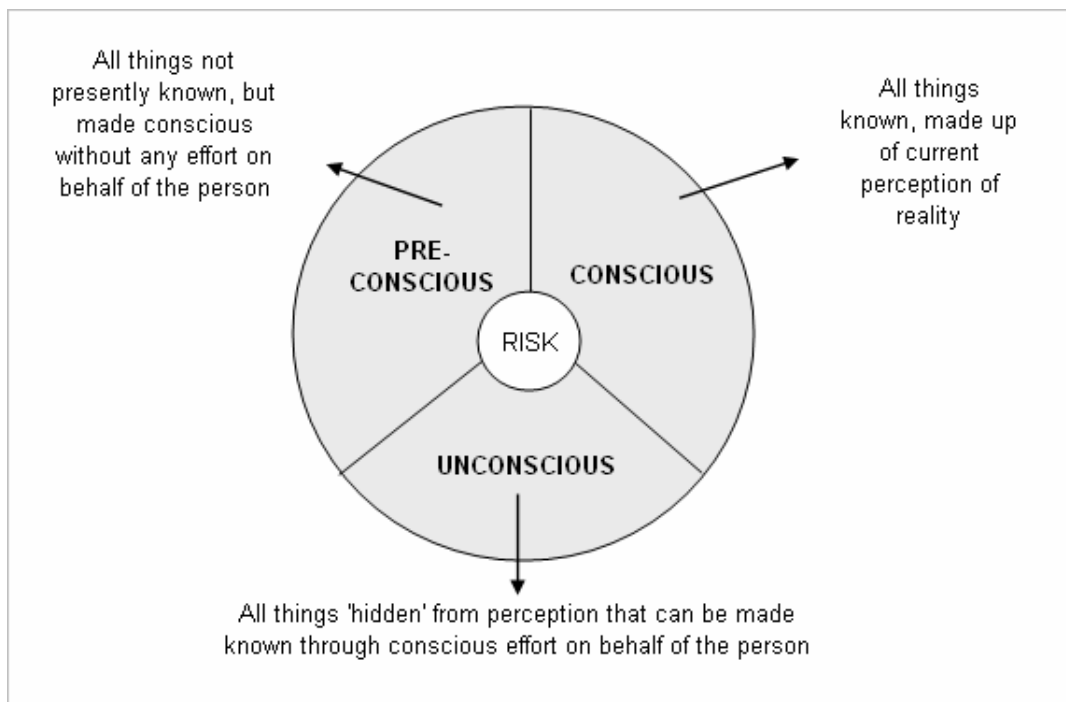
All things not presently known, but made conscious without any effort on behalf of the person

All things known, made up of current perception of reality

PRE-CONSCIOUS

CONSCIOUS

RISK

UNCONSCIOUS

All things 'hidden' from perception that can be made known through conscious effort on behalf of the person